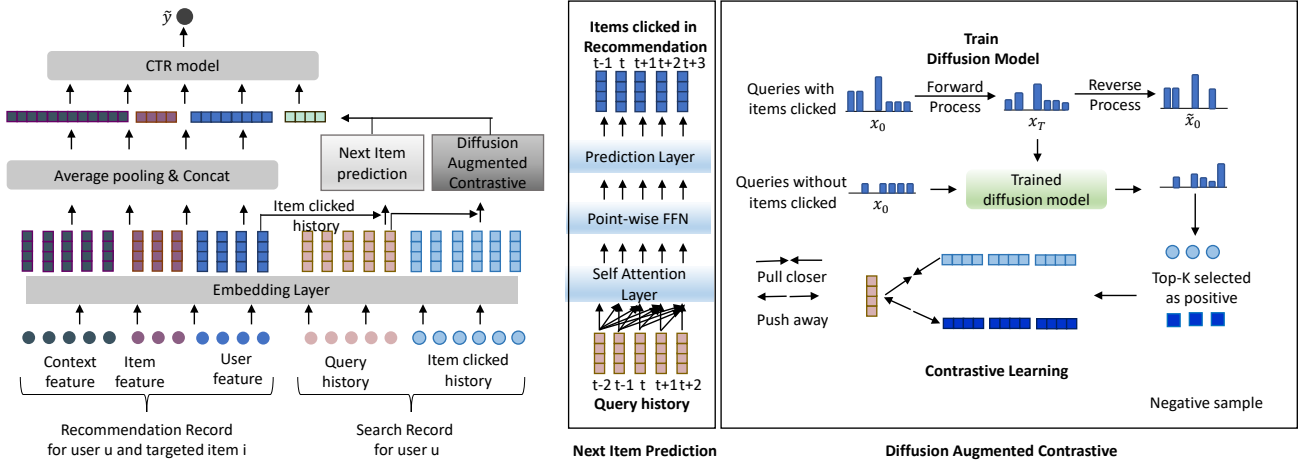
$\tilde{y}$

CTR model

Next Item prediction

Diffusion Augmented Contrastive

Average pooling & Concat

Item clicked history

Embedding Layer

Context feature

Item feature

User feature

Query history

Item clicked history

Recommendation Record for user u and targeted item i

Search Record for user u

Items clicked in Recommendation

t-1 t t+1 t+2 t+3

Prediction Layer

Point-wise FFN

Self Attention Layer

t-2 t-1 t t+1 t+2

Query history

Next Item Prediction

Train Diffusion Model

Queries with items clicked

$x_0$

Forward Process

$x_T$

Reverse Process

$\tilde{x}_0$

Queries without items clicked

$x_0$

Trained diffusion model

Top-K selected as positive

Pull closer

Push away

Contrastive Learning

Negative sample

Diffusion Augmented Contrastive